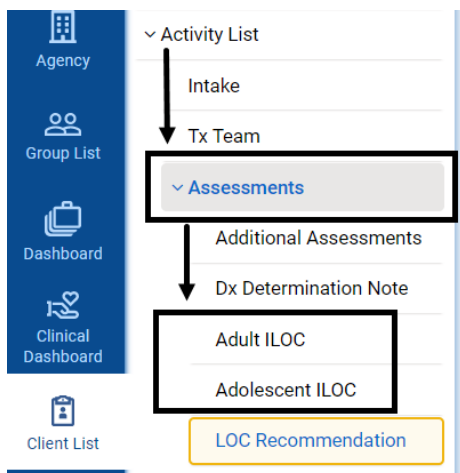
Agency

Group List

Dashboard

Clinical Dashboard

Client List

Activity List

Intake

Tx Team

Assessments

Additional Assessments

Dx Determination Note

Adult ILOC

Adolescent ILOC

LOC Recommendation